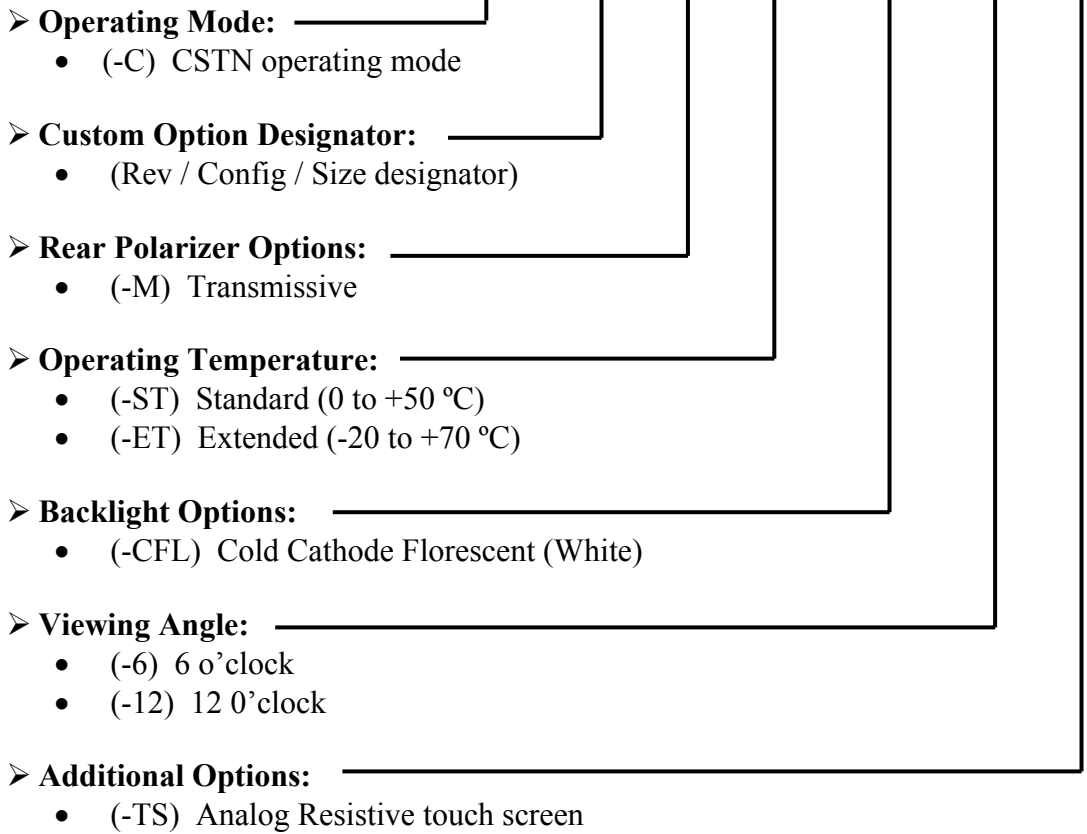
➢ **Operating Mode:**
- (-C) CSTN operating mode

➢ **Custom Option Designator:**
- (Rev / Config / Size designator)

➢ **Rear Polarizer Options:**
- (-M) Transmissive

➢ **Operating Temperature:**
- (-ST) Standard (0 to +50 ºC)
- (-ET) Extended (-20 to +70 ºC)

➢ **Backlight Options:**
- (-CFL) Cold Cathode Florescent (White)

➢ **Viewing Angle:**
- (-6) 6 o'clock
- (-12) 12 0'clock

➢ **Additional Options:**
- (-TS) Analog Resistive touch screen